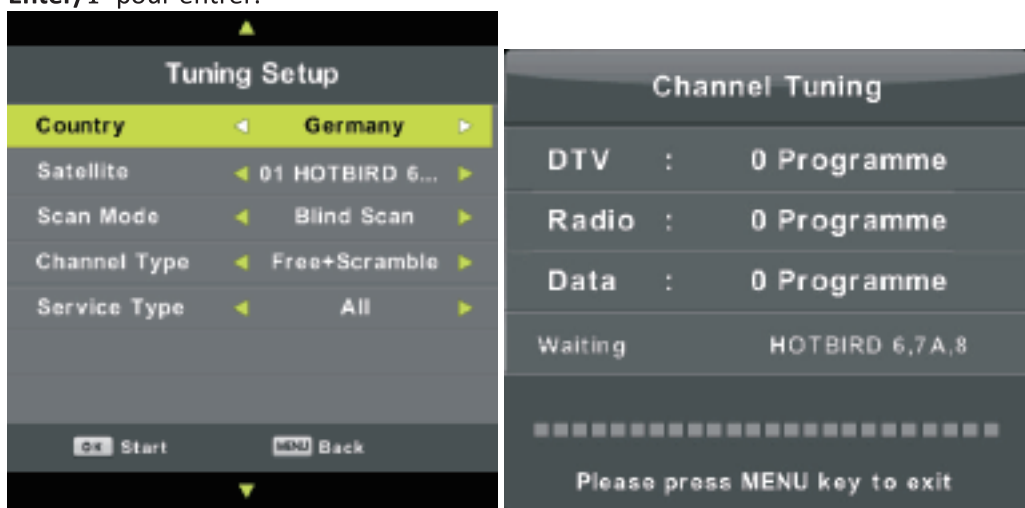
Enter/1 pour entrer.

Tuning Setup

| | |
|---|---|
| Country | Germany |
| Satellite | 01 HOTBIRD 6... |
| Scan Mode | Blind Scan |
| Channel Type | Free+Scramble |
| Service Type | All |

OK Start MENU Back

Channel Tuning

DTV : 0 Programme
Radio : 0 Programme
Data : 0 Programme

Waiting HOTBIRD 6,7A,8

Please press MENU key to exit